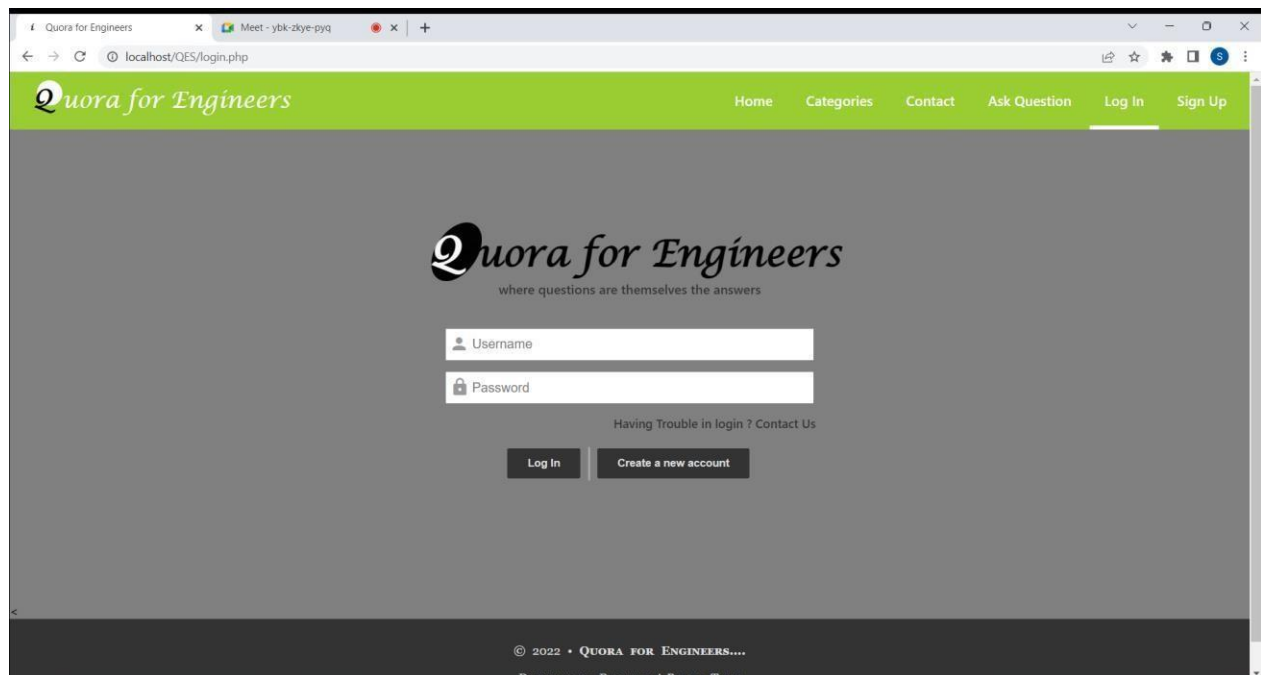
Quora for Engineers
Meet - ybk-zkye-pyq
localhost/QES/login.php
S

Quora for Engineers
Home Categories Contact Ask Question Log In Sign Up

Quora for Engineers
where questions are themselves the answers

Username
Password
Having Trouble in login ? Contact Us
Log In
Create a new account

© 2022 • Quora for Engineers....
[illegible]